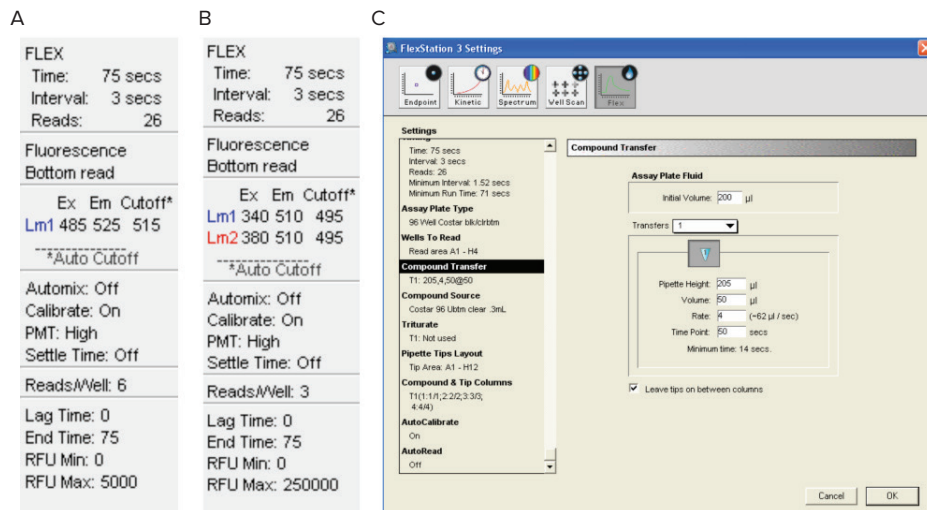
A

FLEX
Time: 75 secs
Interval: 3 secs
Reads: 26

Fluorescence
Bottom read

Ex Em Cutoff*
Lm1 485 525 515
*Auto Cutoff

Automix: Off
Calibrate: On
PMT: High
Settle Time: Off

Reads/Well: 6

Lag Time: 0
End Time: 75
RFU Min: 0
RFU Max: 5000

B

FLEX
Time: 75 secs
Interval: 3 secs
Reads: 26

Fluorescence
Bottom read

Ex Em Cutoff*
Lm1 340 510 495
Lm2 380 510 495
*Auto Cutoff

Automix: Off
Calibrate: On
PMT: High
Settle Time: Off

Reads/Well: 3

Lag Time: 0
End Time: 75
RFU Min: 0
RFU Max: 250000

C

FlexStation 3 Settings

Endpoint Kinetic Spectrum Well Scan Flex

Settings

Time: 75 secs
Interval: 3 secs
Reads: 26
Minimum Interval: 1.52 secs
Minimum Run Time: 71 secs

Assay Plate Type
96 Well Costar blk/clrbtm

Wells To Read
Read area A1 - H4

Compound Transfer
T1: 205,4,50@50

Compound Source
Costar 96 Ubtm clear .3mL

Triturate
T1: Not used

Pipette Tips Layout
Tip Area: A1 - H12

Compound & Tip Columns
T1(1:1/1;2:2/2;3:3/3;4:4/4)

AutoCalibrate
On

AutoRead
Off

Compound Transfer

Assay Plate Fluid
Initial Volume: 200 µl

Transfers 1

Pipette Height: 205 µl
Volume: 50 µl
Rate: 4 (~62 µl / sec)
Time Point: 50 secs
Minimum time: 14 secs.

Leave tips on between columns

Cancel OK